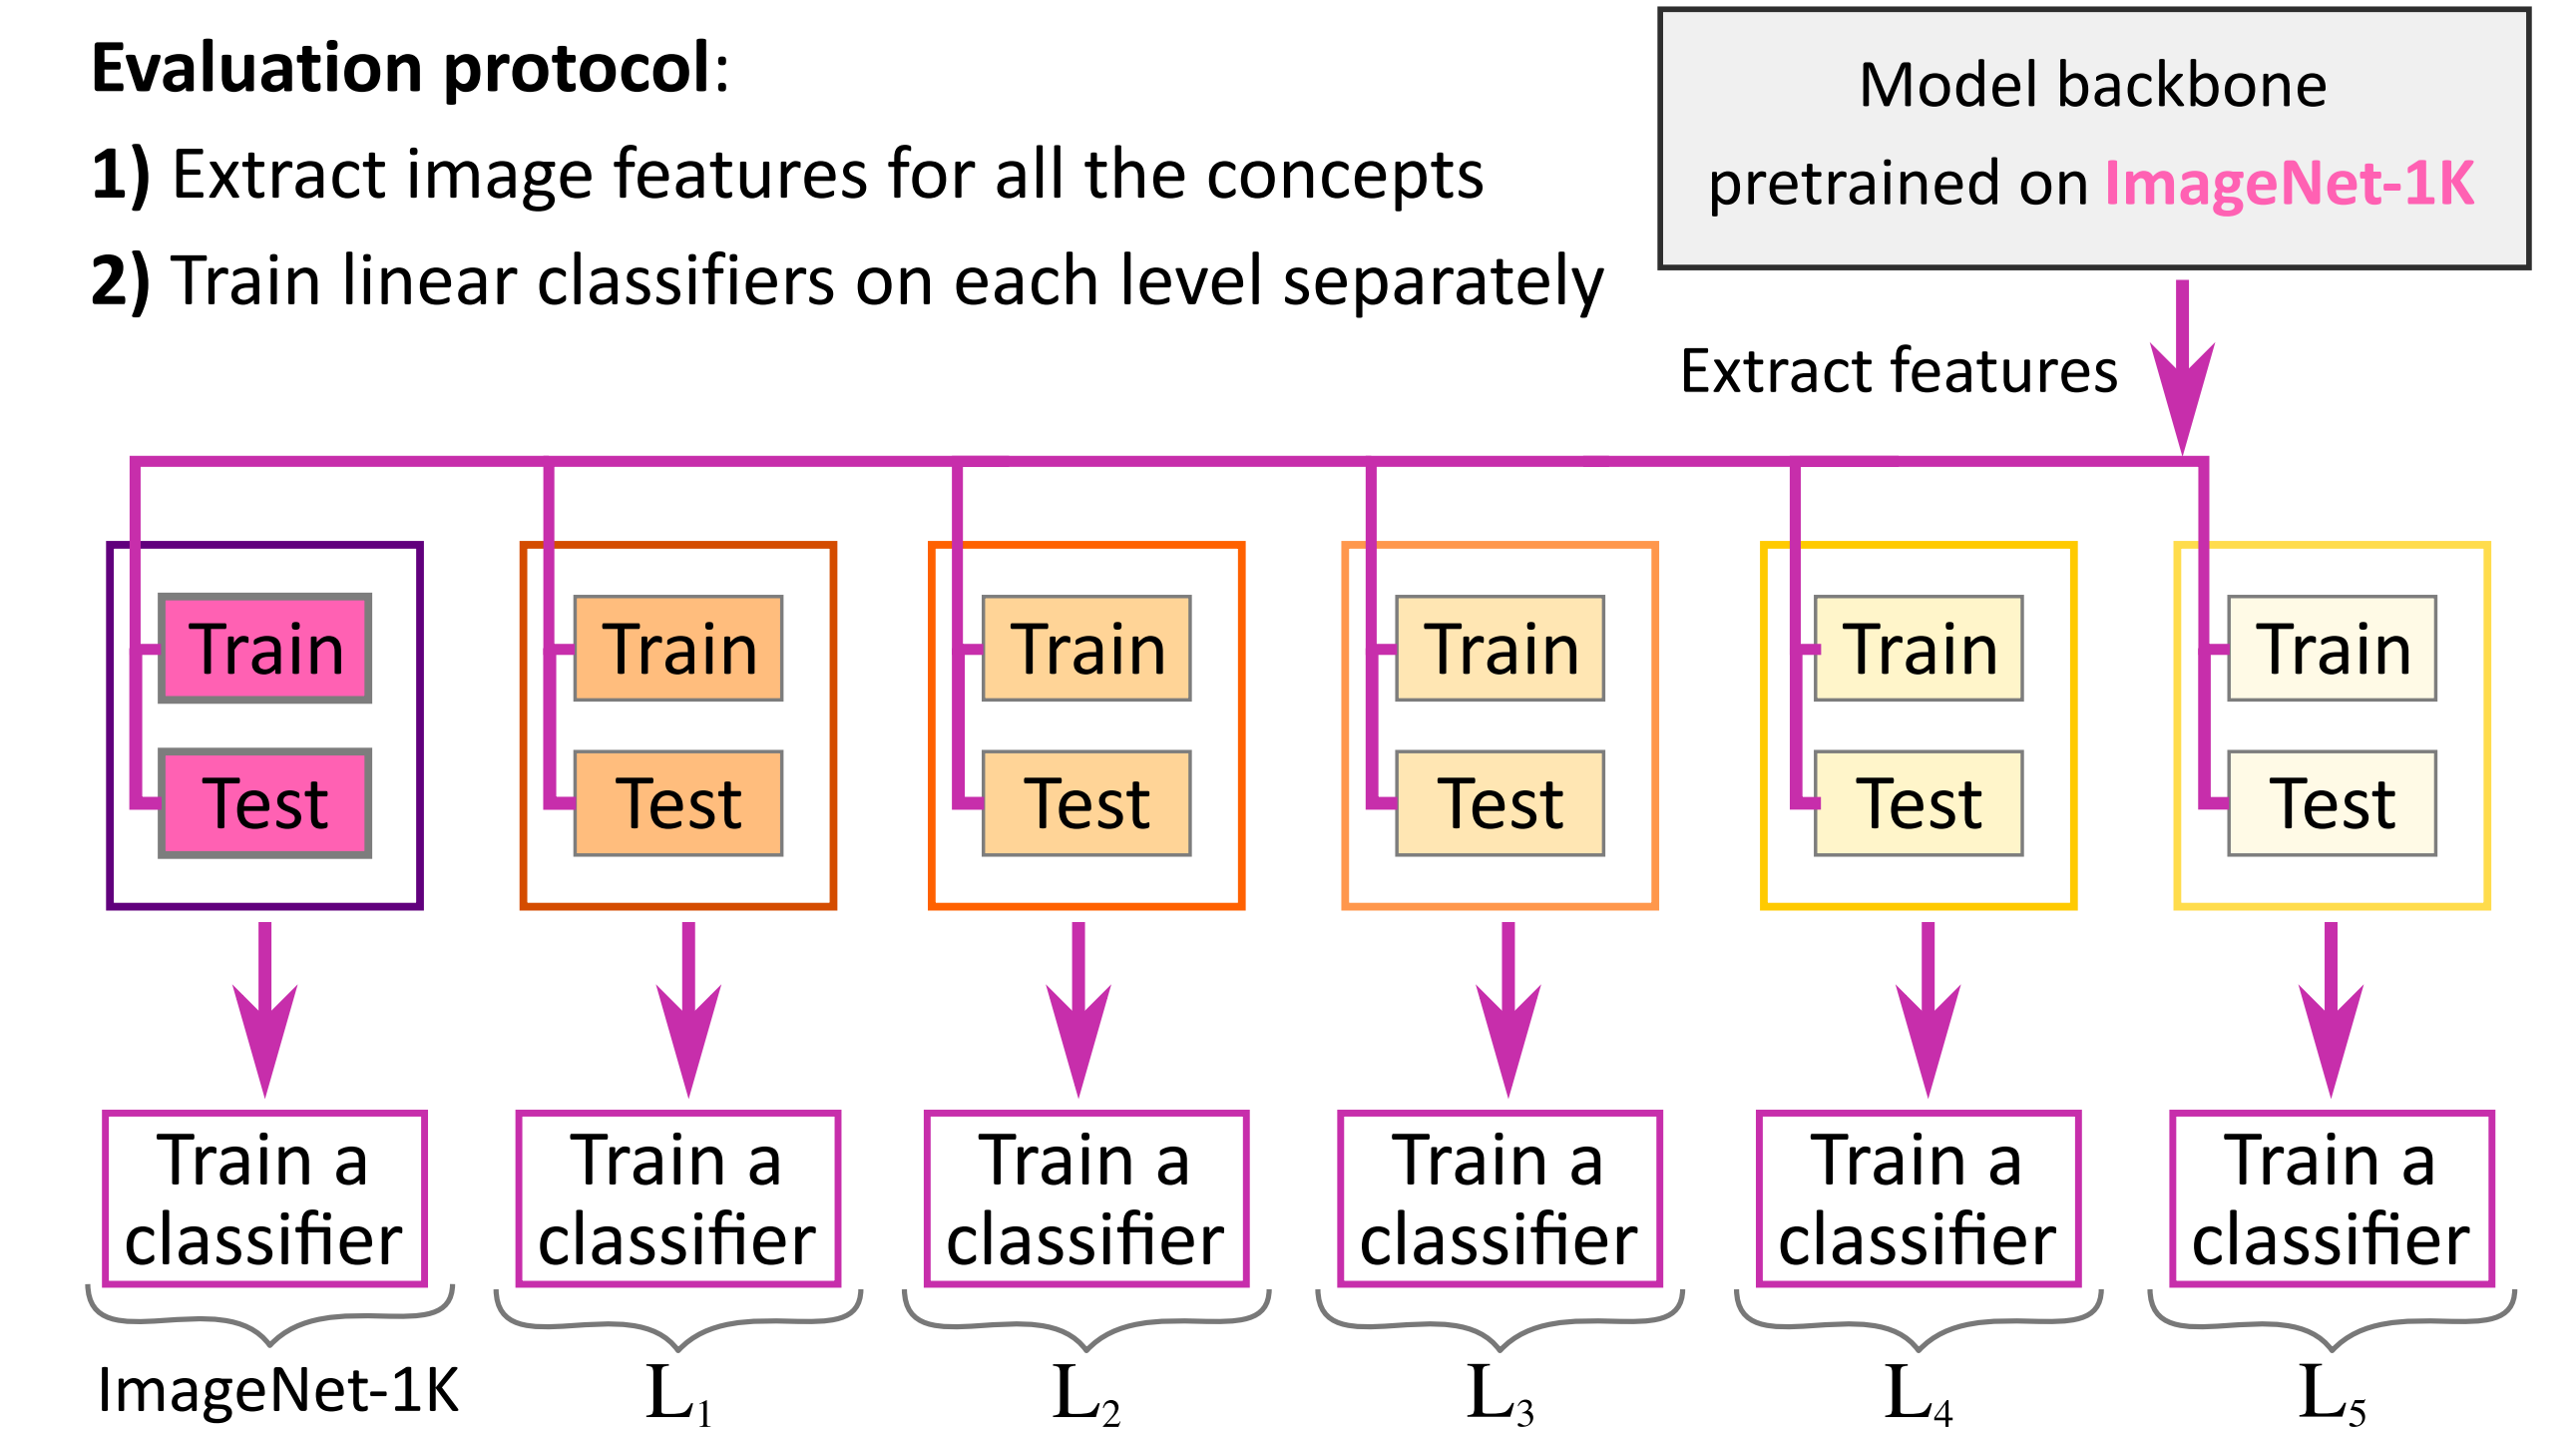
**Evaluation protocol**:

**1)** Extract image features for all the concepts

**2)** Train linear classifiers on each level separately

Model backbone pretrained on ImageNet-1K

Extract features

Train

Test

Train

Test

Train

Test

Train

Test

Train

Test

Train

Test

Train a classifier

Train a classifier

Train a classifier

Train a classifier

Train a classifier

Train a classifier

ImageNet-1K

$L_1$

$L_2$

$L_3$

$L_4$

$L_5$